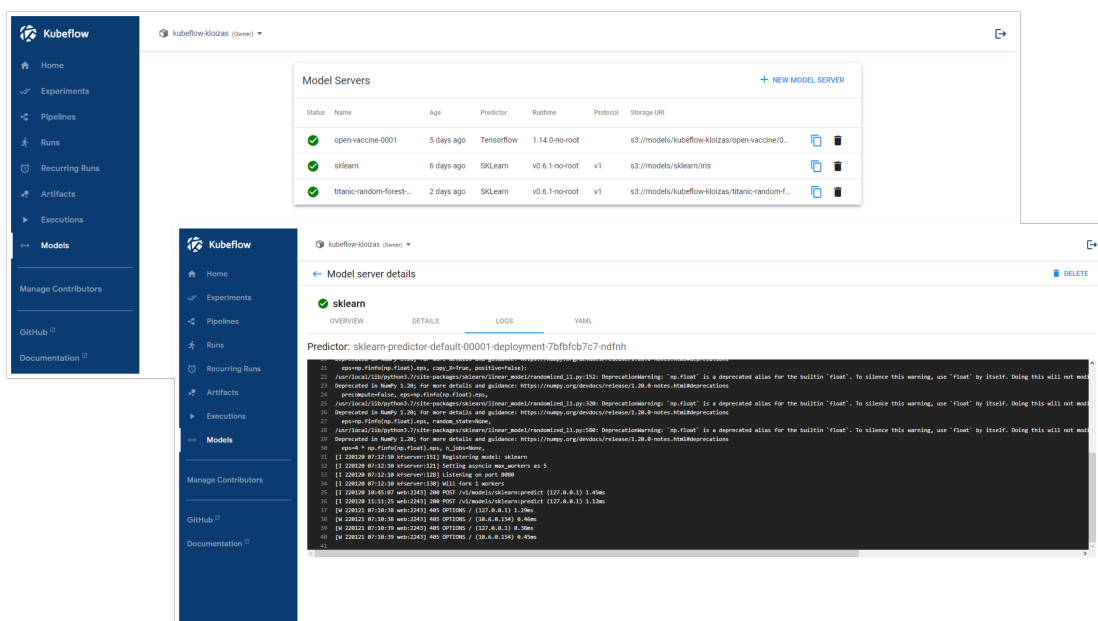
Kubeflow

kubeflow-kloizas (Owner)

Home
Experiments
Pipelines
Runs
Recurring Runs
Artifacts
Executions
Models
Manage Contributors
GitHub
Documentation

Model Servers

+ NEW MODEL SERVER

| Status | Name | Age | Predictor | Runtime | Protocol | Storage URI |
|---|---|---|---|---|---|---|
| | open-vaccine-0001 | 5 days ago | Tensorflow | 1.14.0-no-root | | s3://models/kubeflow-kloizas/open-vaccine/0... |
| | sklearn | 6 days ago | SKLearn | v0.6.1-no-root | v1 | s3://models/sklearn/iris |
| | titanic-random-forest-... | 2 days ago | SKLearn | v0.6.1-no-root | v1 | s3://models/kubeflow-kloizas/titanic-random-f... |

Kubeflow

kubeflow-kloizas (Owner)

Home
Experiments
Pipelines
Runs
Recurring Runs
Artifacts
Executions
Models
Manage Contributors
GitHub
Documentation

← Model server details

DELETE

sklearn

OVERVIEW DETAILS LOGS YAML

Predictor: sklearn-predictor-default-00001-deployment-7bfbfcb7c7-ndfnh

21 eps=np.finfo(np.float).eps, copy_X=true, positive=false):
22 /usr/local/lib/python3.7/site-packages/sklearn/linear_model/randomized_l1.py:152: DeprecationWarning: `np.float` is a deprecated alias for the builtin `float`. To silence this warning, use `float` by itself. Doing this will not modi
23 Deprecated in NumPy 1.20; for more details and guidance: https://numpy.org/devdocs/release/1.20.0-notes.html#deprecations
24 precompute=False, eps=np.finfo(np.float).eps,
25 /usr/local/lib/python3.7/site-packages/sklearn/linear_model/randomized_l1.py:320: DeprecationWarning: `np.float` is a deprecated alias for the builtin `float`. To silence this warning, use `float` by itself. Doing this will not modi
26 Deprecated in NumPy 1.20; for more details and guidance: https://numpy.org/devdocs/release/1.20.0-notes.html#deprecations
27 eps=np.finfo(np.float).eps, random_state=None,
28 /usr/local/lib/python3.7/site-packages/sklearn/linear_model/randomized_l1.py:580: DeprecationWarning: `np.float` is a deprecated alias for the builtin `float`. To silence this warning, use `float` by itself. Doing this will not modi
29 Deprecated in NumPy 1.20; for more details and guidance: https://numpy.org/devdocs/release/1.20.0-notes.html#deprecations
30 eps=4 * np.finfo(np.float).eps, n_jobs=None,
31 [I 220120 07:12:10 kfserver:151] Registering model: sklearn
32 [I 220120 07:12:10 kfserver:121] Setting asyncio max_workers as 5
33 [I 220120 07:12:10 kfserver:128] Listening on port 8080
34 [I 220120 07:12:10 kfserver:130] Will fork 1 workers
35 [I 220120 10:45:07 web:2243] 200 POST /v1/models/sklearn:predict (127.0.0.1) 1.45ms
36 [I 220120 11:11:25 web:2243] 200 POST /v1/models/sklearn:predict (127.0.0.1) 1.13ms
37 [W 220121 07:10:38 web:2243] 405 OPTIONS / (127.0.0.1) 1.29ms
38 [W 220121 07:10:38 web:2243] 405 OPTIONS / (10.6.0.154) 0.46ms
39 [W 220121 07:10:39 web:2243] 405 OPTIONS / (127.0.0.1) 0.38ms
40 [W 220121 07:10:39 web:2243] 405 OPTIONS / (10.6.0.154) 0.45ms
41